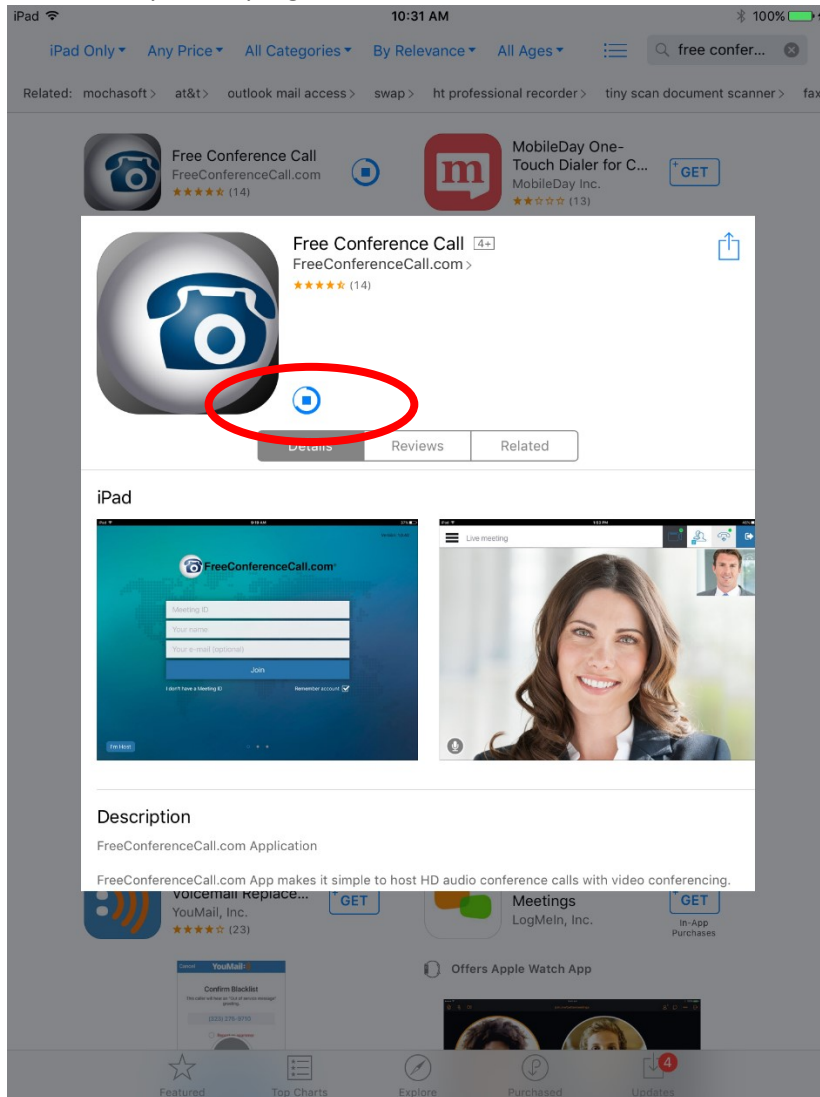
iPad
10:31 AM
100%

iPad Only ▾ Any Price ▾ All Categories ▾ By Relevance ▾ All Ages ▾
free confer...

Related: mochasoft > at&t > outlook mail access > swap > ht professional recorder > tiny scan document scanner > fax

Free Conference Call
FreeConferenceCall.com
★★★★☆ (14)

MobileDay One-Touch Dialer for C...
MobileDay Inc.
★★☆☆☆ (13)
GET

Free Conference Call 4+
FreeConferenceCall.com >
★★★★☆ (14)

Details Reviews Related

iPad

FreeConferenceCall.com
Meeting ID
Your name
Your e-mail (optional)
Join
I don't have a Meeting ID
Remember account
I'm Host

Live meeting

Description

FreeConferenceCall.com Application

FreeConferenceCall.com App makes it simple to host HD audio conference calls with video conferencing.

Voicemail Replace...
YouMail, Inc.
★★★★☆ (23)
GET

Meetings
LogMeIn, Inc.
GET
In-App Purchases

YouMail
Confirm Blacklist

Offers Apple Watch App

Featured Top Charts Explore Purchased Updates 4